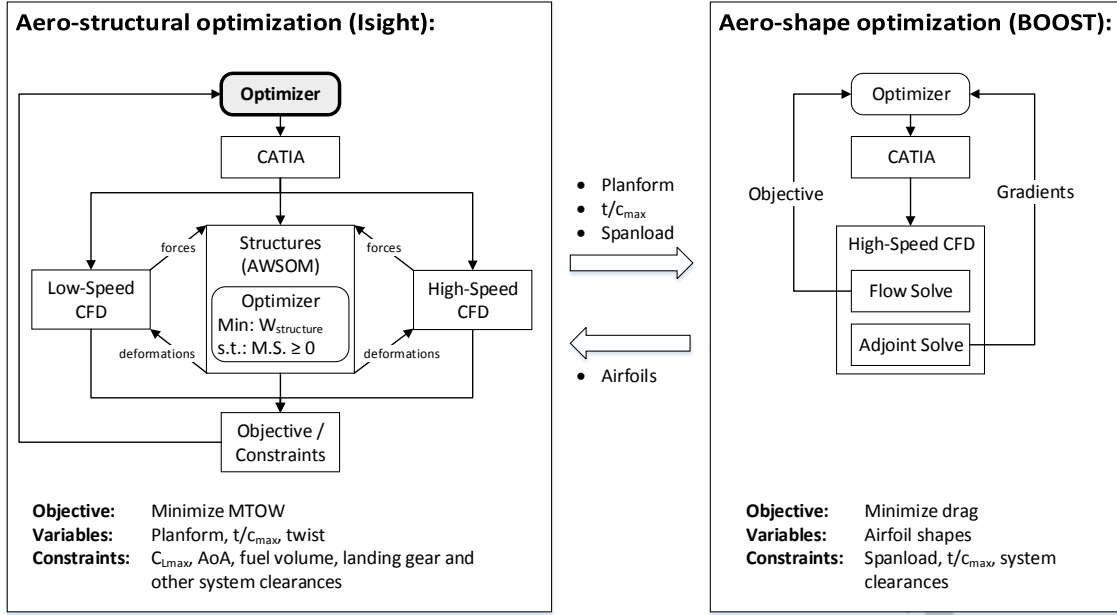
Aero-structural optimization (Isight):

Optimizer

CATIA

forces

Structures (AWSOM)

forces

Low-Speed CFD

Optimizer
Min: $W_{structure}$
s.t.: M.S. ≥ 0

High-Speed CFD

deformations

deformations

Objective / Constraints

**Objective:** Minimize MTOW
**Variables:** Planform, $t/c_{max}$, twist
**Constraints:** $C_{Lmax}$, AoA, fuel volume, landing gear and other system clearances

- Planform
- $t/c_{max}$
- Spanload

- Airfoils

Aero-shape optimization (BOOST):

Optimizer

CATIA

Objective

Gradients

High-Speed CFD

Flow Solve

Adjoint Solve

**Objective:** Minimize drag
**Variables:** Airfoil shapes
**Constraints:** Spanload, $t/c_{max}$, system clearances